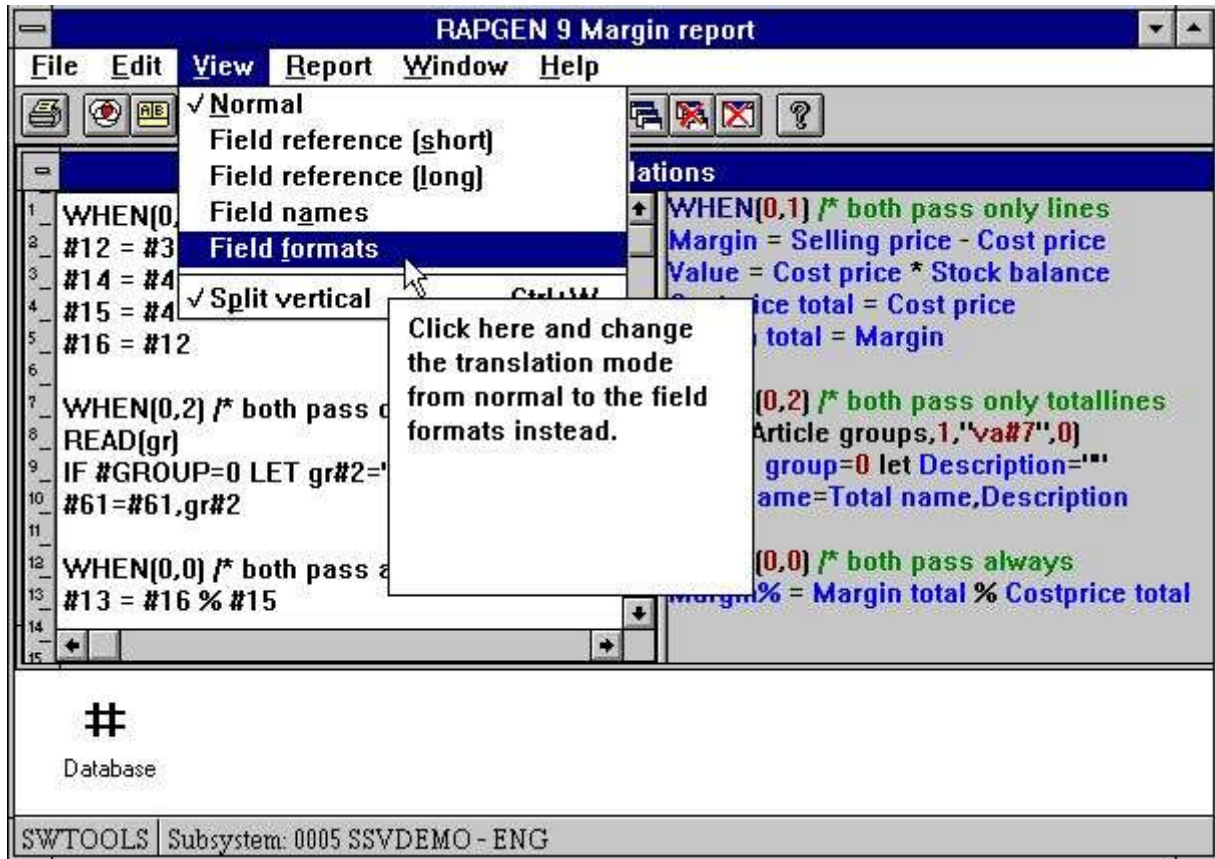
RAPGEN 9 Margin report

File Edit View Report Window Help

✓Normal
Field reference (short)
Field reference (long)
Field names
Field formats
✓Split vertical Ctrl+W

lations

1 WHEN(0,
2 #12 = #3
3 #14 = #4
4 #15 = #4
5 #16 = #12
6
7 WHEN(0,2) /* both pass o
8 READ(gr)
9 IF #GROUP=0 LET gr#2='
10 #61=#61,gr#2
11
12 WHEN(0,0) /* both pass a
13 #13 = #16 % #15
14
15

Click here and change the translation mode from normal to the field formats instead.

WHEN(0,1) /* both pass only lines
Margin = Selling price - Cost price
Value = Cost price * Stock balance
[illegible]ice total = Cost price
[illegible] total = Margin

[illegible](0,2) /* both pass only totallines
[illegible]Article groups,1,'va#7",0)
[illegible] group=0 let Description='"'
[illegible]ame=Total name,Description

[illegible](0,0) /* both pass always
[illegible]% = Margin total % Costprice total

#
Database

SWTOOLS | Subsystem: 0005 SSVDEMO - ENG